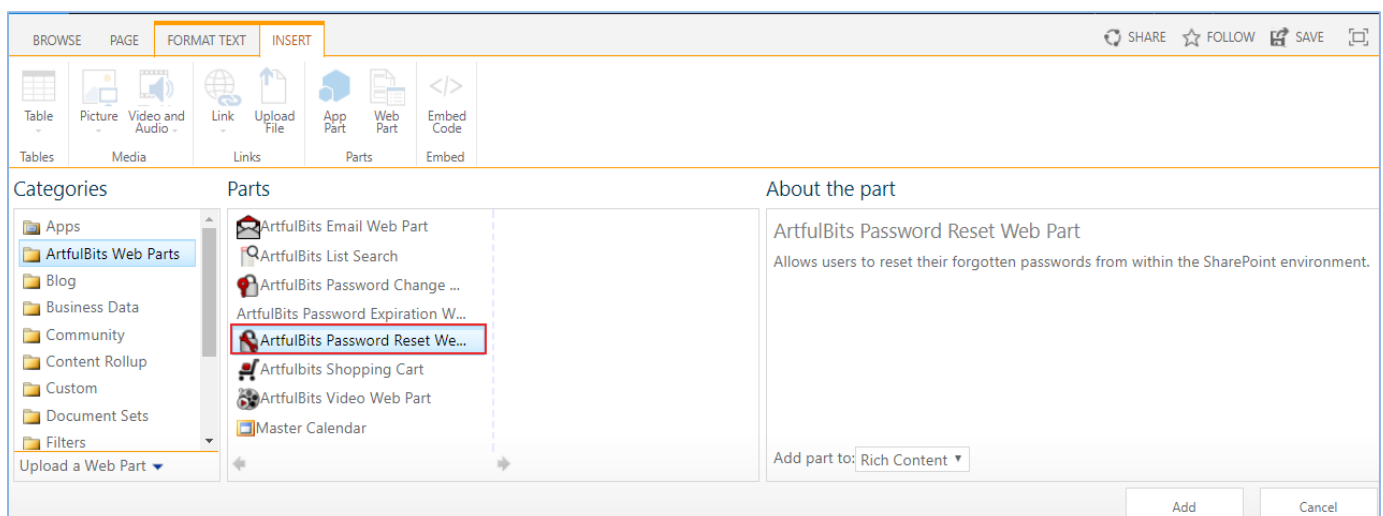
BROWSE PAGE FORMAT TEXT INSERT

SHARE FOLLOW SAVE

Table
Tables

Picture Video and Audio
Media

Link Upload File
Links

App Part Web Part
Parts

Embed Code
Embed

Categories

Apps
ArtfulBits Web Parts
Blog
Business Data
Community
Content Rollup
Custom
Document Sets
Filters

Upload a Web Part

Parts

ArtfulBits Email Web Part
ArtfulBits List Search
ArtfulBits Password Change ...
ArtfulBits Password Expiration W...
ArtfulBits Password Reset We...
Artfulbits Shopping Cart
ArtfulBits Video Web Part
Master Calendar

About the part

ArtfulBits Password Reset Web Part

Allows users to reset their forgotten passwords from within the SharePoint environment.

Add part to: Rich Content

Add Cancel